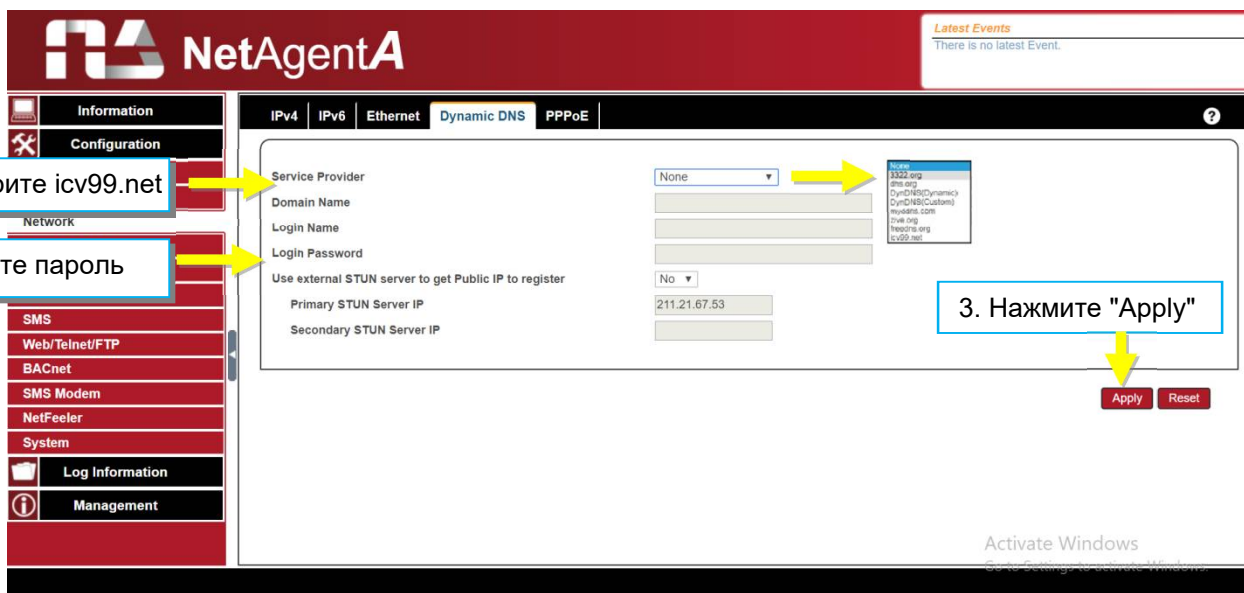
NetAgentA

Latest Events
There is no latest Event.

Information
Configuration
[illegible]рите icv99.net
Network
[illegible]те пароль
SMS
Web/Telnet/FTP
BACnet
SMS Modem
NetFeeler
System
Log Information
Management

IPv4 | IPv6 | Ethernet | Dynamic DNS | PPPoE

Service Provider None
Domain Name
Login Name
Login Password
Use external STUN server to get Public IP to register No
Primary STUN Server IP 211.21.67.53
Secondary STUN Server IP

None
3322.org
dhs.org
DynDNS(Dynamic)
DynDNS(Custom)
myddns.com
zive.org
freedns.org
icv99.net

3. Нажмите "Apply"

Apply Reset

Activate Windows
Go to Settings to activate Windows.